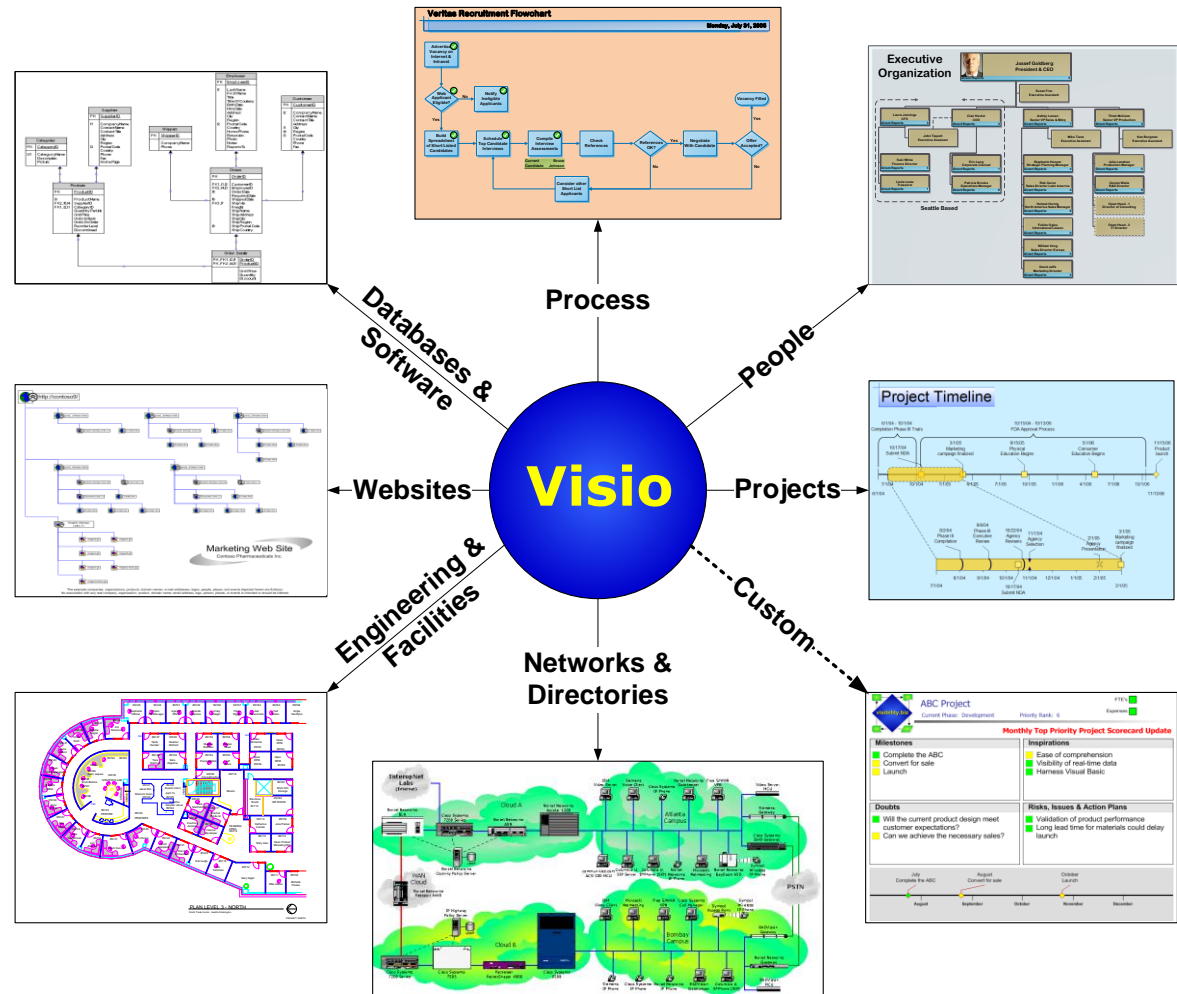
Visio

Process

People

Projects

Custom

Networks & Directories

Engineering & Facilities

Websites

Databases & Software

Veritas Recruitment Flowchart

Monday, July 31, 2006

Advertise Vacancy on Internet & Intranet

Web Applicant Eligible?

No

Notify Ineligible Applicants

Yes

Build Spreadsheet of Short-Listed Candidates

Schedule Top Candidate Interviews

Compile Interview Assessments

Check References

References OK?

Yes

Negotiate With Candidate

Offer Accepted?

Yes

Vacancy Filled

No

No

Consider other Short List Applicants

Executive Organization

Josef Goldberg
President & CEO

Seattle Based

Project Timeline

Marketing Web Site
Contoso Pharmaceuticals Inc.

PLAN LEVEL 3 - NORTH

ABC Project

Current Phase: Development

Priority Rank: 6

FTE's

Expenses

Monthly Top Priority Project Scorecard Update

Milestones

Complete the ABC
Convert for sale
Launch

Inspirations

Ease of comprehension
Visibility of real-time data
Harness Visual Basic

Doubts

Will the current product design meet customer expectations?
Can we achieve the necessary sales?

Risks, Issues & Action Plans

Validation of product performance
Long lead time for materials could delay launch

July
Complete the ABC

August
Convert for sale

October
Launch

August

September

October

November

December

Internet/Net Labs (Internet)

Cloud A

WAN Cloud

Cloud B

Atlanta Campus

Bombay Campus

PSTN